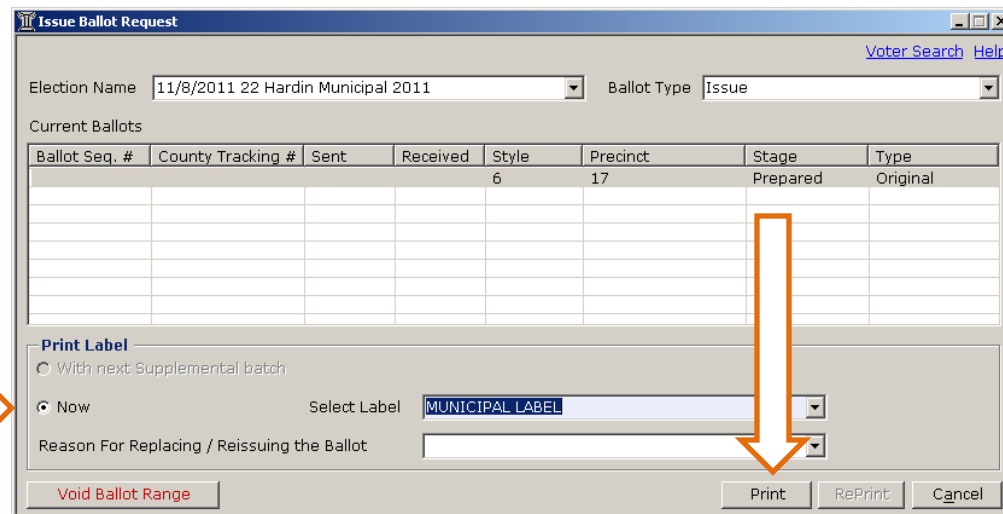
Issue Ballot Request

Voter Search Help

Election Name 11/8/2011 22 Hardin Municipal 2011

Ballot Type Issue

Current Ballots

| Ballot Seq. # | County Tracking # | Sent | Received | Style | Precinct | Stage | Type |
|---|---|---|---|---|---|---|---|
| | | | | 6 | 17 | Prepared | Original |

Print Label

With next Supplemental batch

Now

Select Label MUNICIPAL LABEL

Reason For Replacing / Reissuing the Ballot

Void Ballot Range

Print

RePrint

Cancel